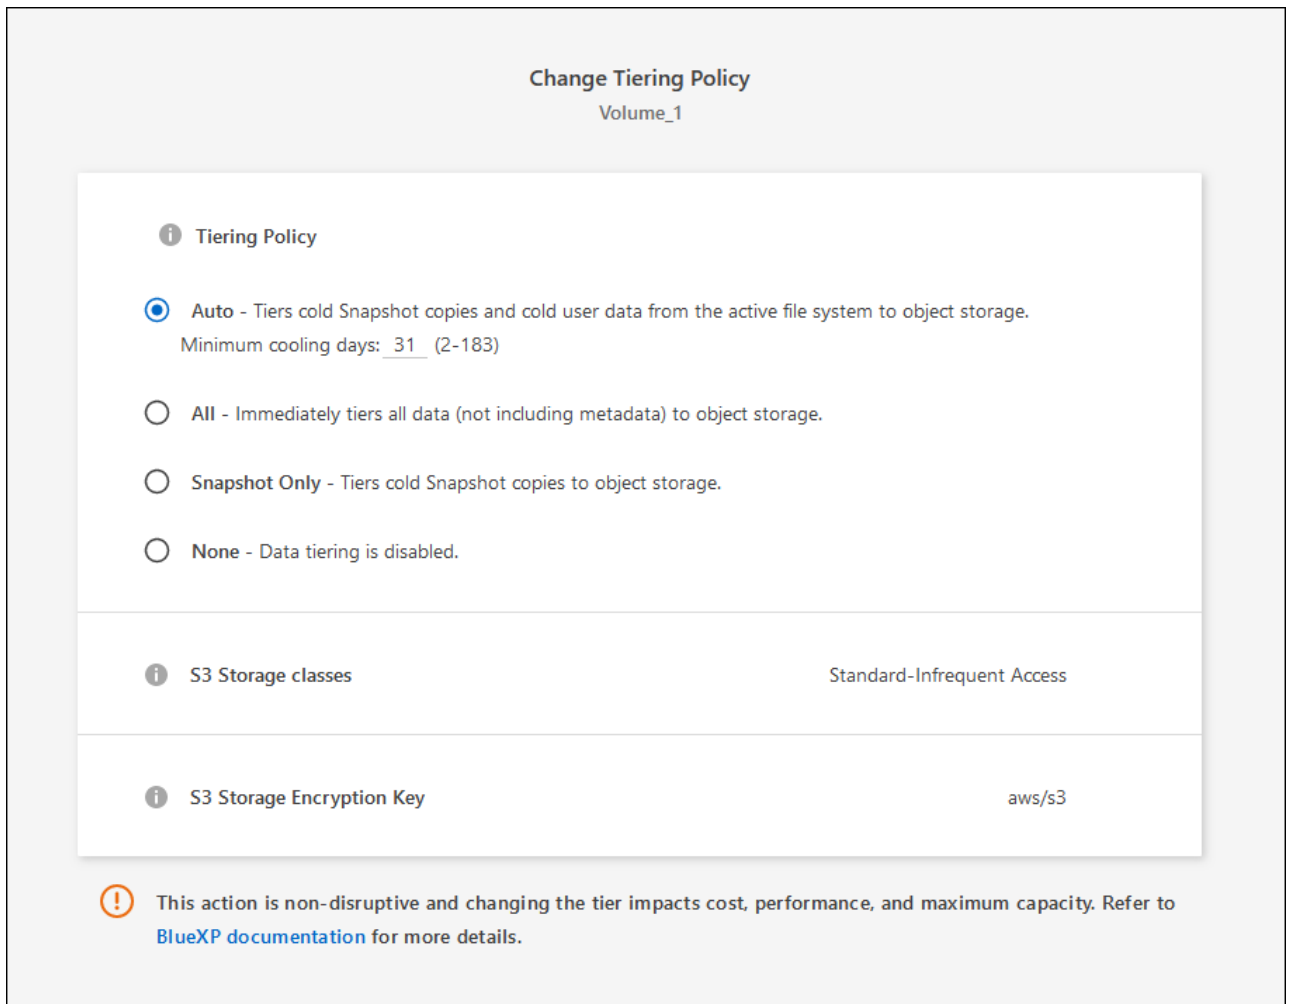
Change Tiering Policy
Volume_1

Tiering Policy

Auto - Tiers cold Snapshot copies and cold user data from the active file system to object storage.
Minimum cooling days: 31 (2-183)

All - Immediately tiers all data (not including metadata) to object storage.

Snapshot Only - Tiers cold Snapshot copies to object storage.

None - Data tiering is disabled.

S3 Storage classes Standard-Infrequent Access

S3 Storage Encryption Key aws/s3

This action is non-disruptive and changing the tier impacts cost, performance, and maximum capacity. Refer to BlueXP documentation for more details.